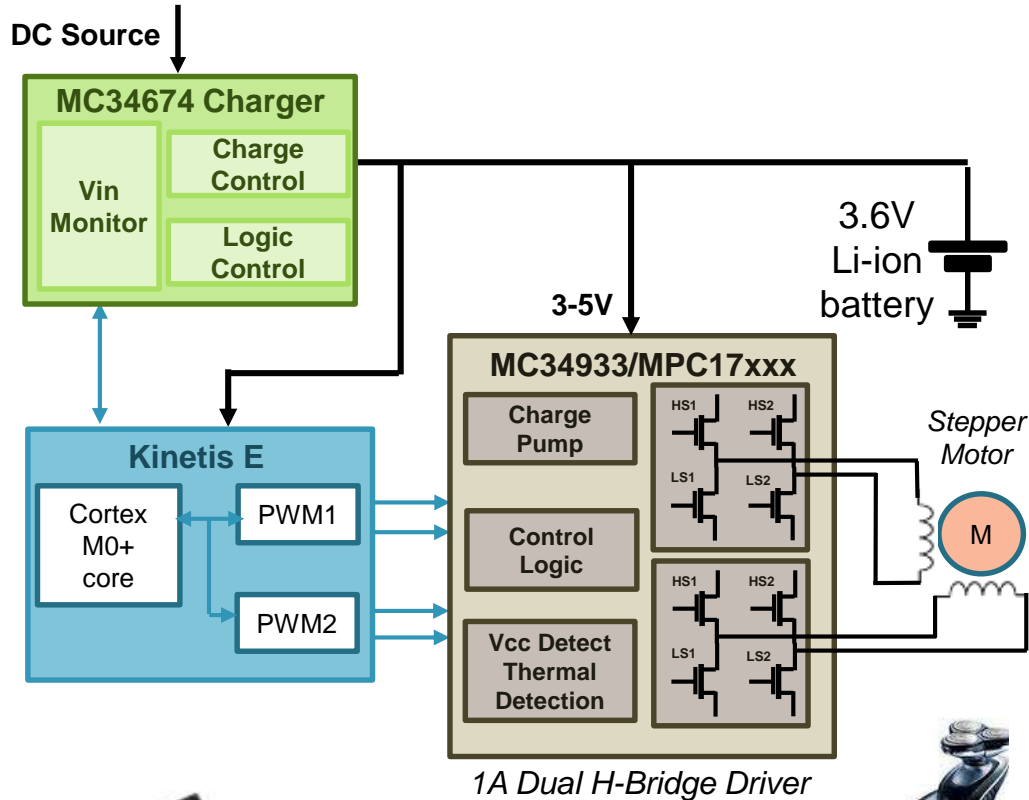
DC Source

MC34674 Charger

Vin Monitor

Charge Control

Logic Control

3.6V Li-ion battery

3-5V

MC34933/MPC17xxx

Charge Pump

Control Logic

Vcc Detect Thermal Detection

HS1 HS2 LS1 LS2

HS1 HS2 LS1 LS2

Stepper Motor

M

Kinetis E

Cortex M0+ core

PWM1

PWM2

1A Dual H-Bridge Driver